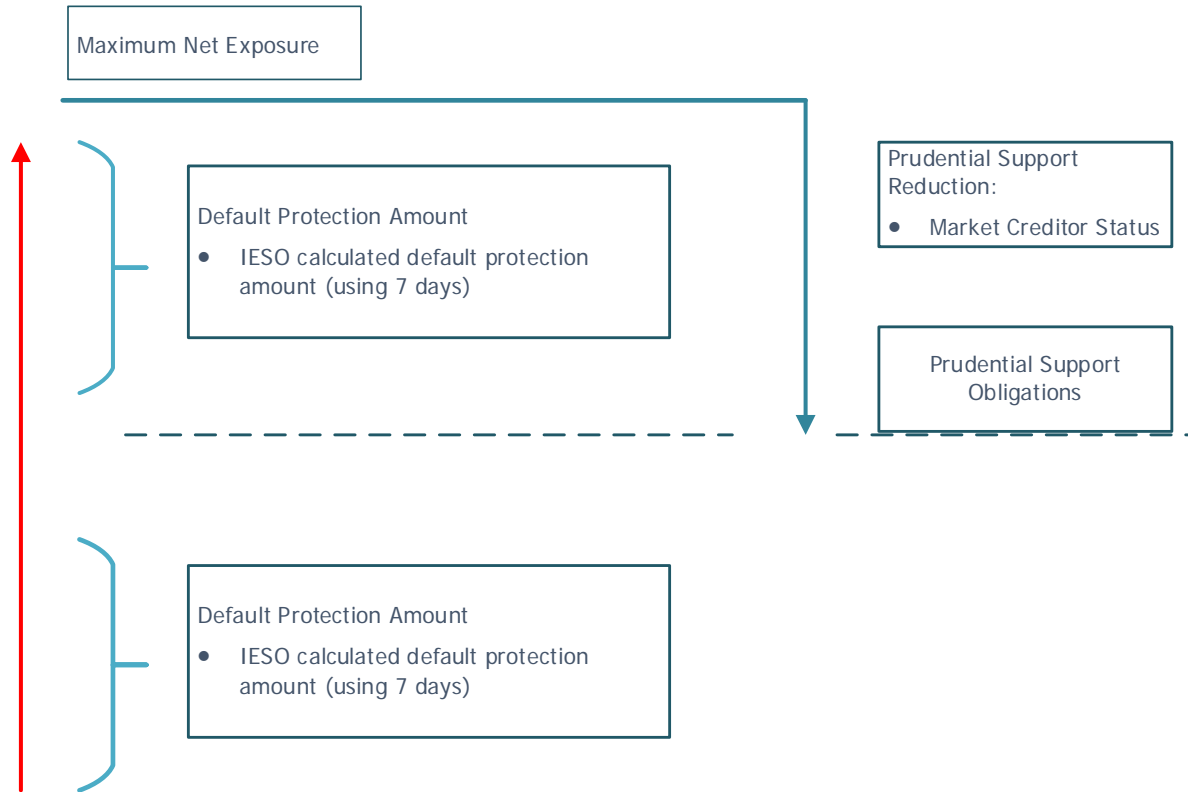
Maximum Net Exposure

Default Protection Amount

- IESO calculated default protection amount (using 7 days)

Prudential Support Reduction:

- Market Creditor Status

Prudential Support Obligations

Default Protection Amount

- IESO calculated default protection amount (using 7 days)